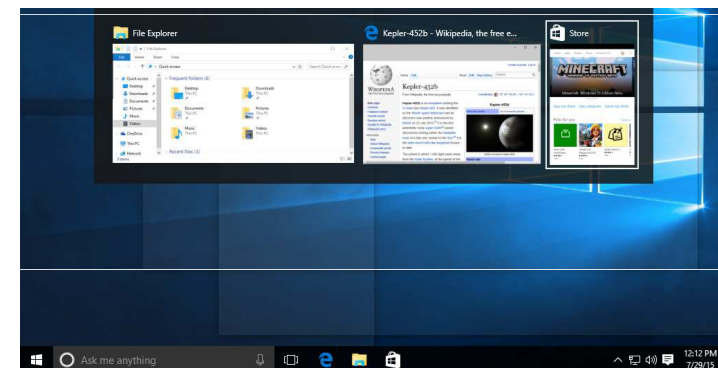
File Explorer

Quick access
Desktop
Downloads
Documents
Pictures
Music
Videos
OneDrive
This PC
Network

Frequent folders (6)
Desktop
This PC
Downloads
This PC
Documents
This PC
Pictures
This PC
Music
This PC
Videos
This PC
Recent files (3)

Kepler-452b - Wikipedia, the free e...

Kepler-452b

WIKIPEDIA

Store

MINECRAFT

Ask me anything

12:12 PM
7/29/15